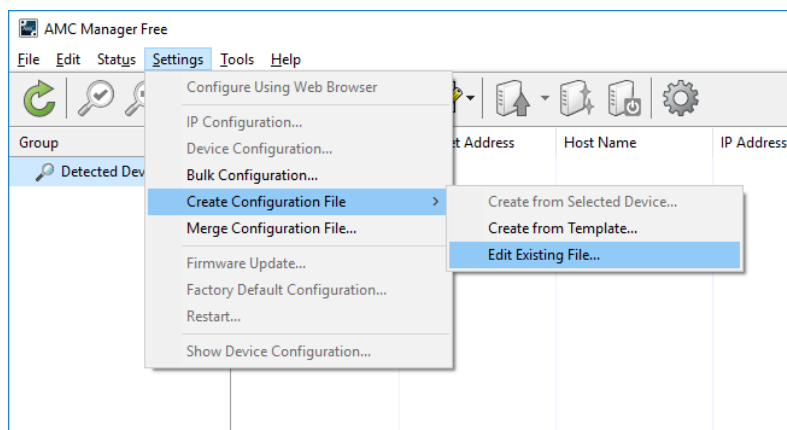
AMC Manager Free

File Edit Status Settings Tools Help

Group

Detected Dev

et Address

Host Name

IP Address

Configure Using Web Browser

IP Configuration...

Device Configuration...

Bulk Configuration...

Create Configuration File

Merge Configuration File...

Firmware Update...

Factory Default Configuration...

Restart...

Show Device Configuration...

Create from Selected Device...

Create from Template...

Edit Existing File...